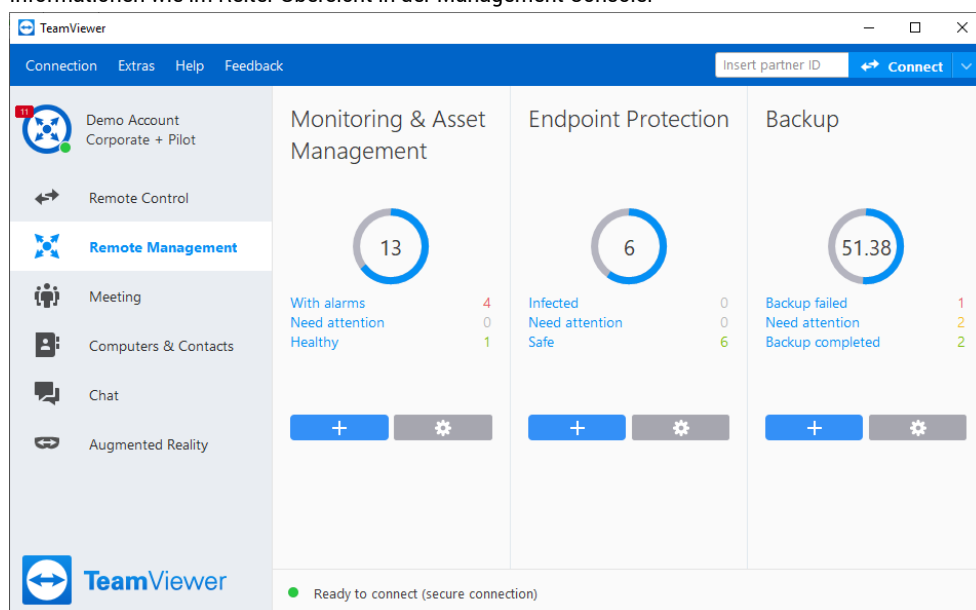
TeamViewer

Connection Extras Help Feedback

Insert partner ID

Connect

11

Demo Account
Corporate + Pilot

Remote Control

Remote Management

Meeting

Computers & Contacts

Chat

Augmented Reality

TeamViewer

Monitoring & Asset Management

13

With alarms 4
Need attention 0
Healthy 1

Endpoint Protection

6

Infected 0
Need attention 0
Safe 6

Backup

51.38

Backup failed 1
Need attention 2
Backup completed 2

Ready to connect (secure connection)